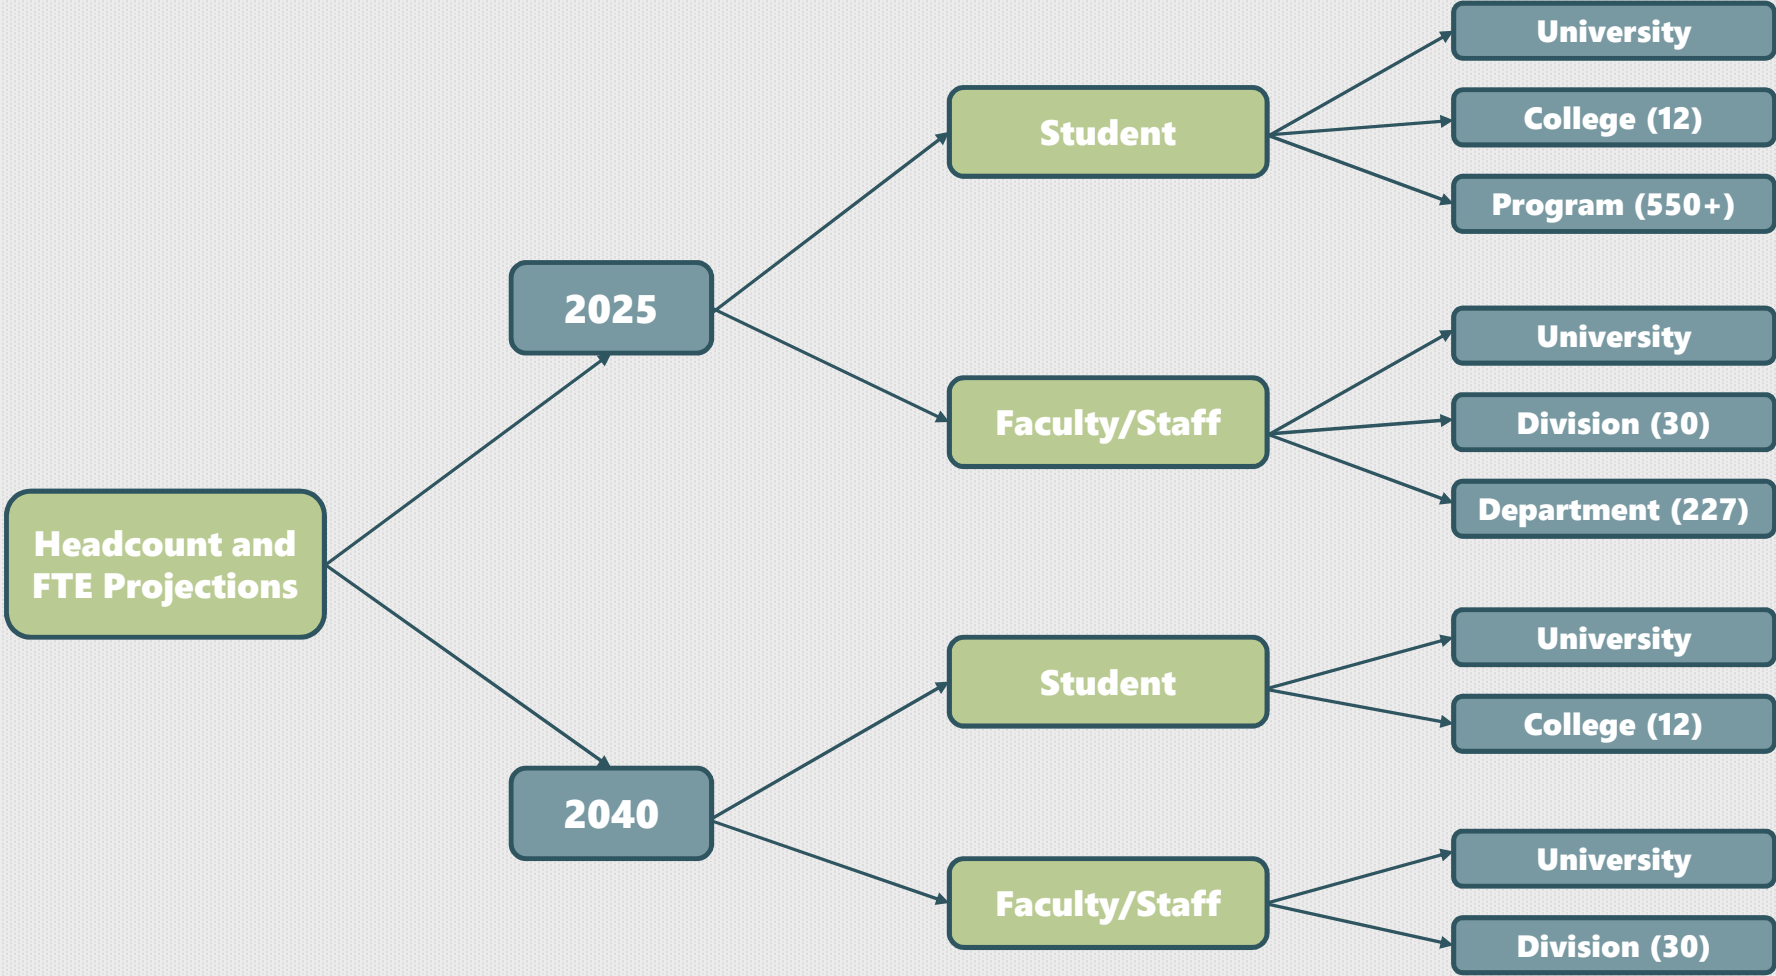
Headcount and FTE Projections

2025

Student

University

College (12)

Program (550+)

Faculty/Staff

University

Division (30)

Department (227)

2040

Student

University

College (12)

Faculty/Staff

University

Division (30)